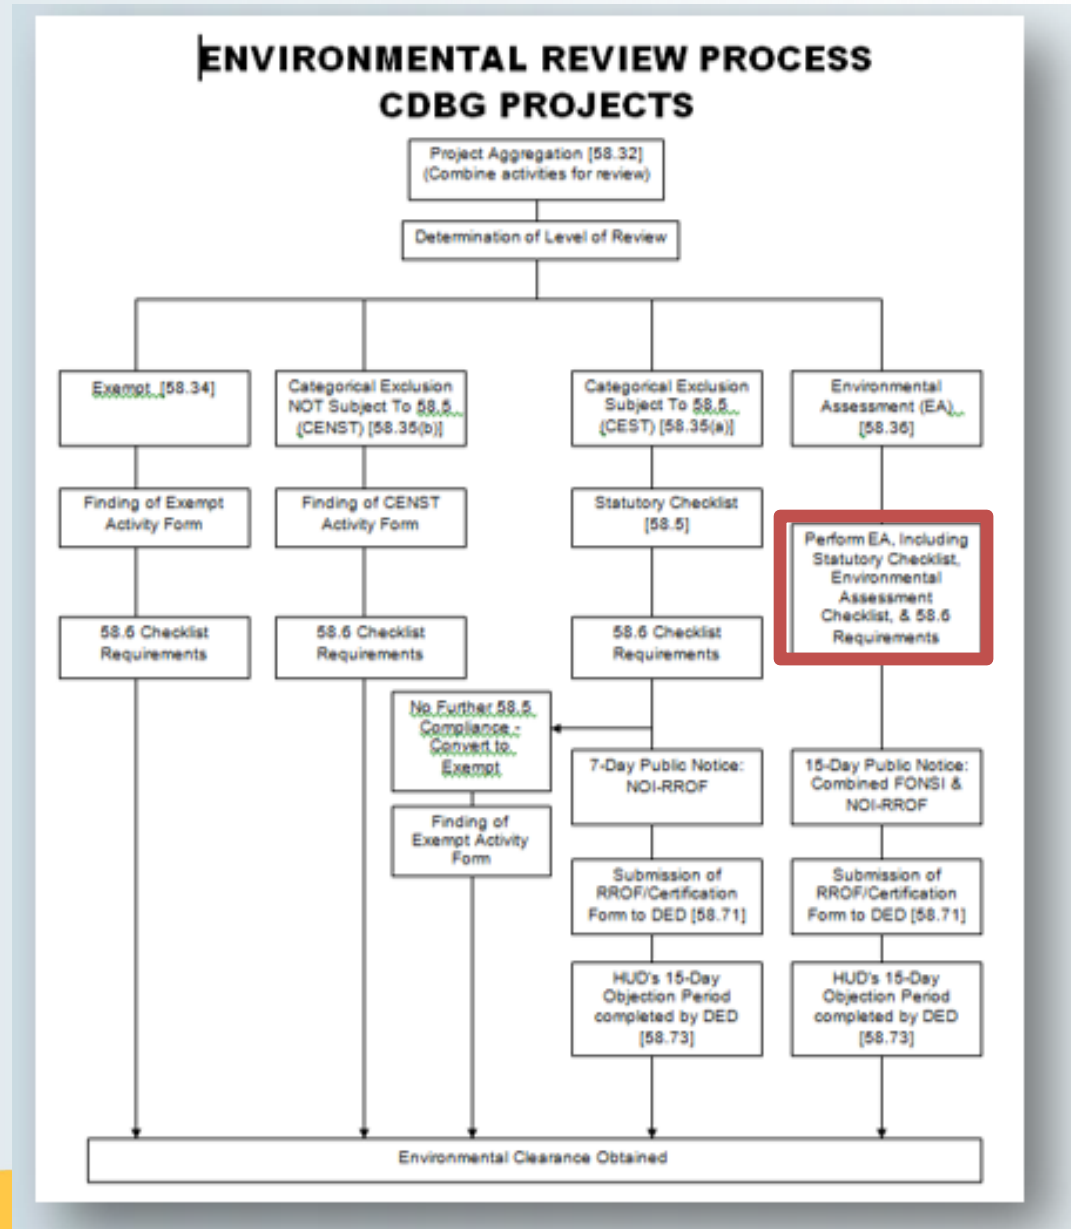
ENVIRONMENTAL REVIEW PROCESS
CDBG PROJECTS

Project Aggregation [58.32] (Combine activities for review)

Determination of Level of Review

Exempt [58.34]

Finding of Exempt Activity Form

58.6 Checklist Requirements

Categorical Exclusion NOT Subject To 58.5 (CENST) [58.35(b)]

Finding of CENST Activity Form

58.6 Checklist Requirements

No Further 58.5 Compliance - Convert to Exempt

Finding of Exempt Activity Form

Categorical Exclusion Subject To 58.5 (CEST) [58.35(a)]

Statutory Checklist [58.5]

58.6 Checklist Requirements

7-Day Public Notice: NOI-RROF

Submission of RROF/Certification Form to DED [58.71]

HUD's 15-Day Objection Period completed by DED [58.73]

Environmental Assessment (EA) [58.36]

Perform EA, Including Statutory Checklist, Environmental Assessment Checklist, & 58.6 Requirements

15-Day Public Notice: Combined FONSI & NOI-RROF

Submission of RROF/Certification Form to DED [58.71]

HUD's 15-Day Objection Period completed by DED [58.73]

Environmental Clearance Obtained